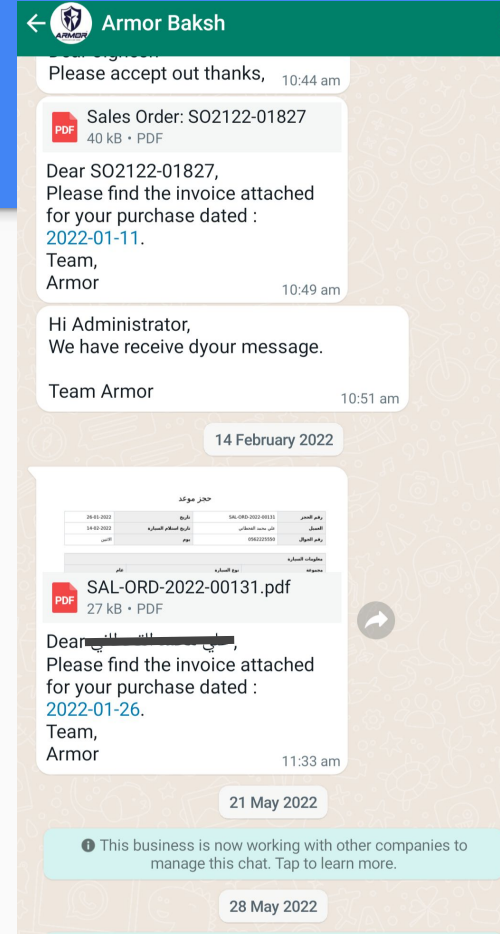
Armor Baksh

ARMOR

Please accept out thanks, 10:44 am

Sales Order: SO2122-01827
40 kB • PDF

Dear SO2122-01827,
Please find the invoice attached for your purchase dated : 2022-01-11.
Team,
Armor 10:49 am

Hi Administrator,
We have receive dyour message.

Team Armor 10:51 am

14 February 2022

حجز موعد

| رقم الحجز | SAL-ORD-2022-00131 | تاريخ | 26-01-2022 |
|---|---|---|---|
| العميل | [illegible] | تاريخ استلام السيارة | 14-02-2022 |
| رقم الجوال | 0562225550 | يوم | الاثنين |

معلومات السيارة
مجموعة | نوع السيارة | عام

SAL-ORD-2022-00131.pdf
27 kB • PDF

Dear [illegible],
Please find the invoice attached for your purchase dated : 2022-01-26.
Team,
Armor 11:33 am

21 May 2022

This business is now working with other companies to manage this chat. Tap to learn more.

28 May 2022